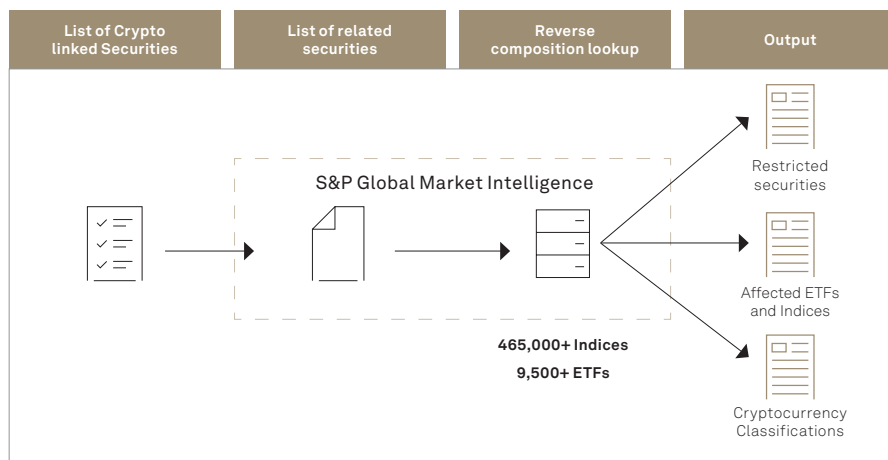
List of Crypto linked Securities

List of related securities

Reverse composition lookup

Output

S&P Global Market Intelligence

465,000+ Indices

9,500+ ETFs

Restricted securities

Affected ETFs and Indices

Cryptocurrency Classifications